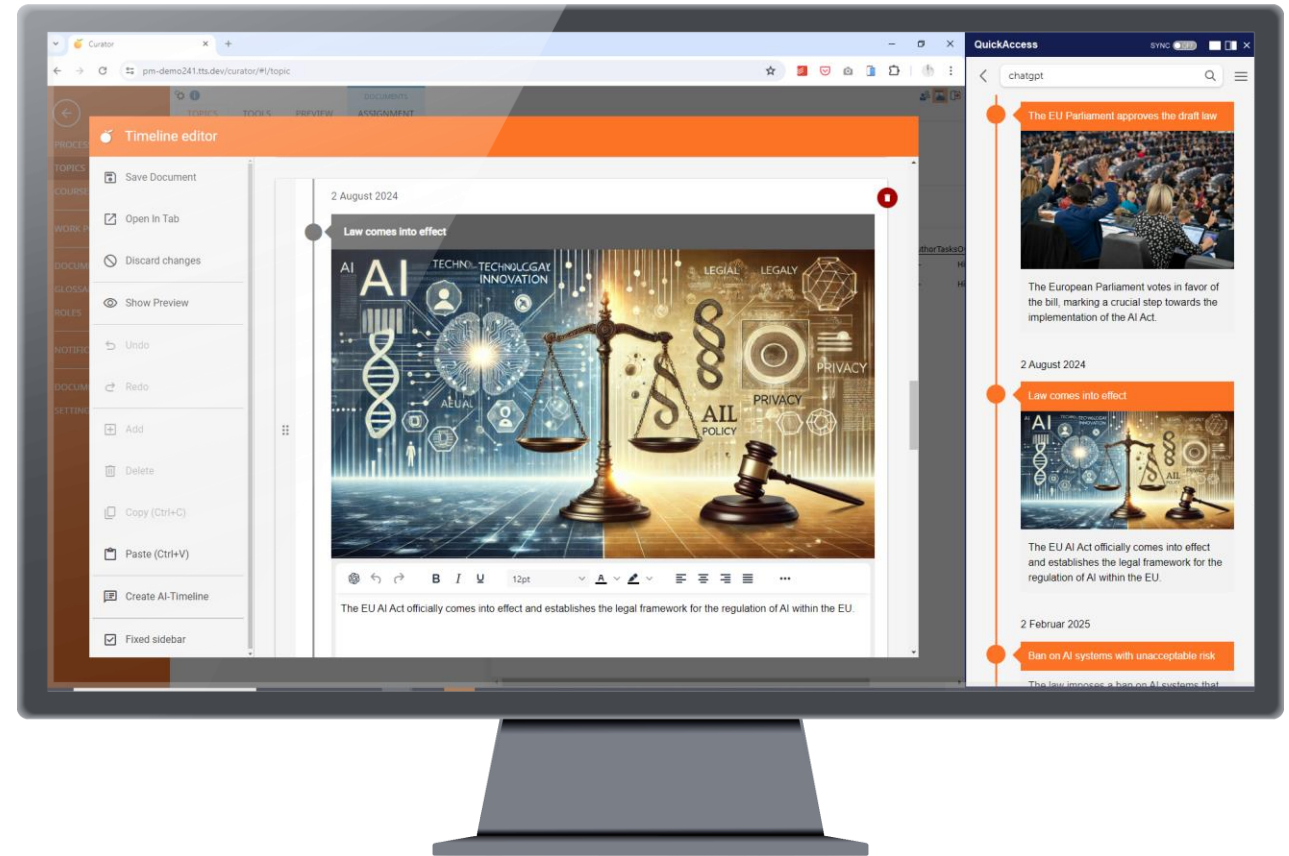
Curator
pm-demo241.tts.dev/curator/#!/topic

TOPICS TOOLS PREVIEW DOCUMENTS ASSIGNMENT

PROCES
TOPICS
COURSE
WORK P
DOCUM
GLOSSA
ROLES
NOTIFIC
DOCUM
SETTIN

Timeline editor

Save Document
Open In Tab
Discard changes
Show Preview
Undo
Redo
Add
Delete
Copy (Ctrl+C)
Paste (Ctrl+V)
Create AI-Timeline
Fixed sidebar

2 August 2024

Law comes into effect

AI TECHN TECHNOLOGAY INNOVATION LEGAL LEGALY PRIVACY PRIVACY AIL POLICY AEUAL

12pt

The EU AI Act officially comes into effect and establishes the legal framework for the regulation of AI within the EU.

QuickAccess
SYNC

chatgpt

The EU Parliament approves the draft law

The European Parliament votes in favor of the bill, marking a crucial step towards the implementation of the AI Act.

2 August 2024

Law comes into effect

The EU AI Act officially comes into effect and establishes the legal framework for the regulation of AI within the EU.

2 Februar 2025

Ban on AI systems with unacceptable risk

The law imposes a ban on AI systems that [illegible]